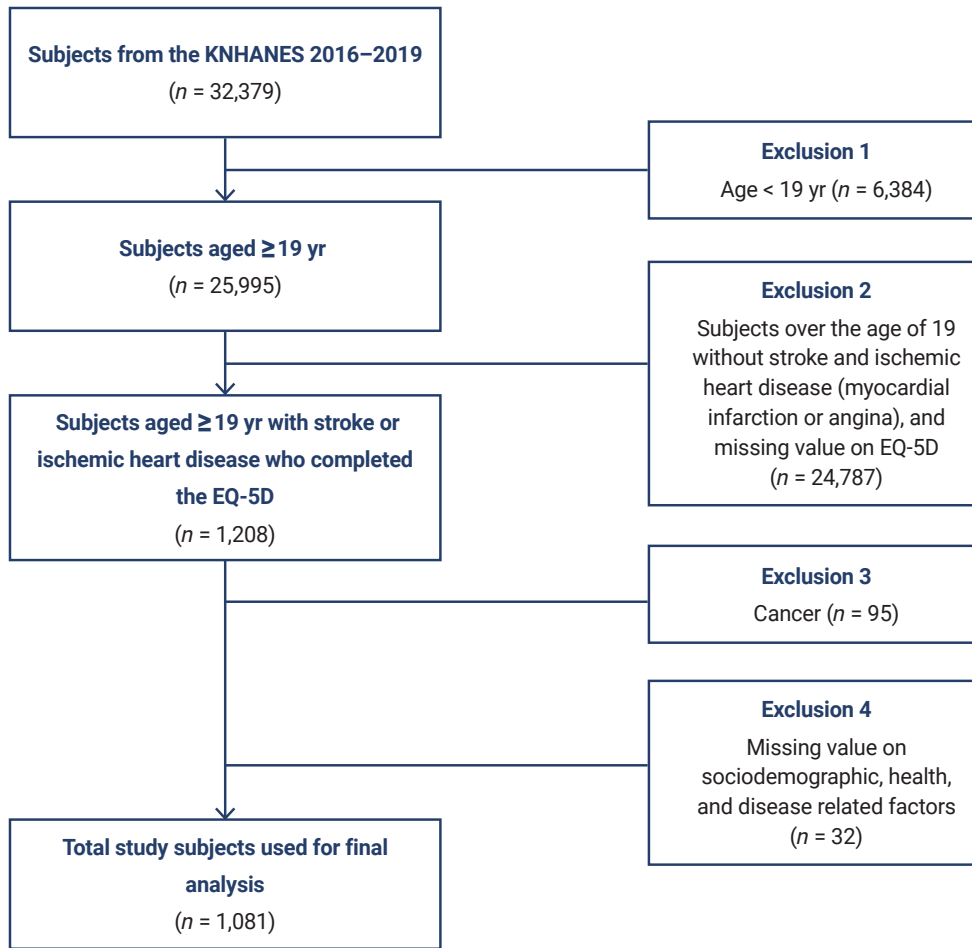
Subjects from the KNHANES 2016–2019
($n$ = 32,379)

Exclusion 1
Age < 19 yr ($n$ = 6,384)

Subjects aged ≥ 19 yr
($n$ = 25,995)

Exclusion 2
Subjects over the age of 19 without stroke and ischemic heart disease (myocardial infarction or angina), and missing value on EQ-5D
($n$ = 24,787)

Subjects aged ≥ 19 yr with stroke or ischemic heart disease who completed the EQ-5D
($n$ = 1,208)

Exclusion 3
Cancer ($n$ = 95)

Exclusion 4
Missing value on sociodemographic, health, and disease related factors
($n$ = 32)

Total study subjects used for final analysis
($n$ = 1,081)